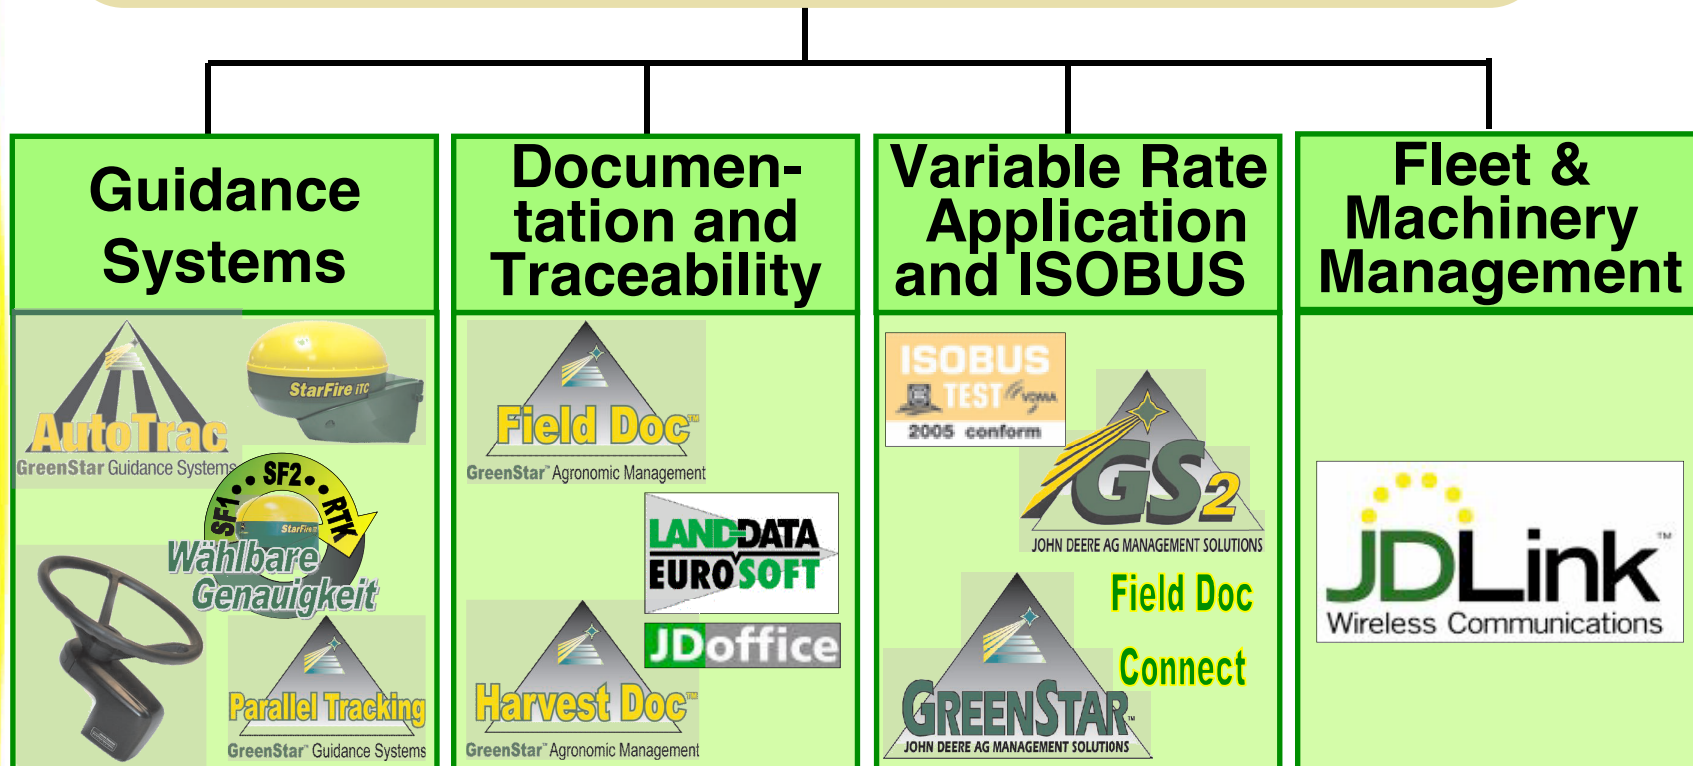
Guidance Systems

AutoTrac
GreenStar Guidance Systems

StarFire iTC

SF1 • SF2 • RTK
StarFire
Wählbare Genauigkeit

Parallel Tracking
GreenStar™ Guidance Systems

Documentation and Traceability

Field Doc™
GreenStar™ Agronomic Management

LAND-DATA EUROSOFT

JDoffice

Harvest Doc™
GreenStar™ Agronomic Management

Variable Rate Application and ISOBUS

ISOBUS TEST VDMA
2005 conform

GS2
JOHN DEERE AG MANAGEMENT SOLUTIONS

Field Doc
Connect

GREENSTAR™
JOHN DEERE AG MANAGEMENT SOLUTIONS

Fleet & Machinery Management

JDLink™
Wireless Communications